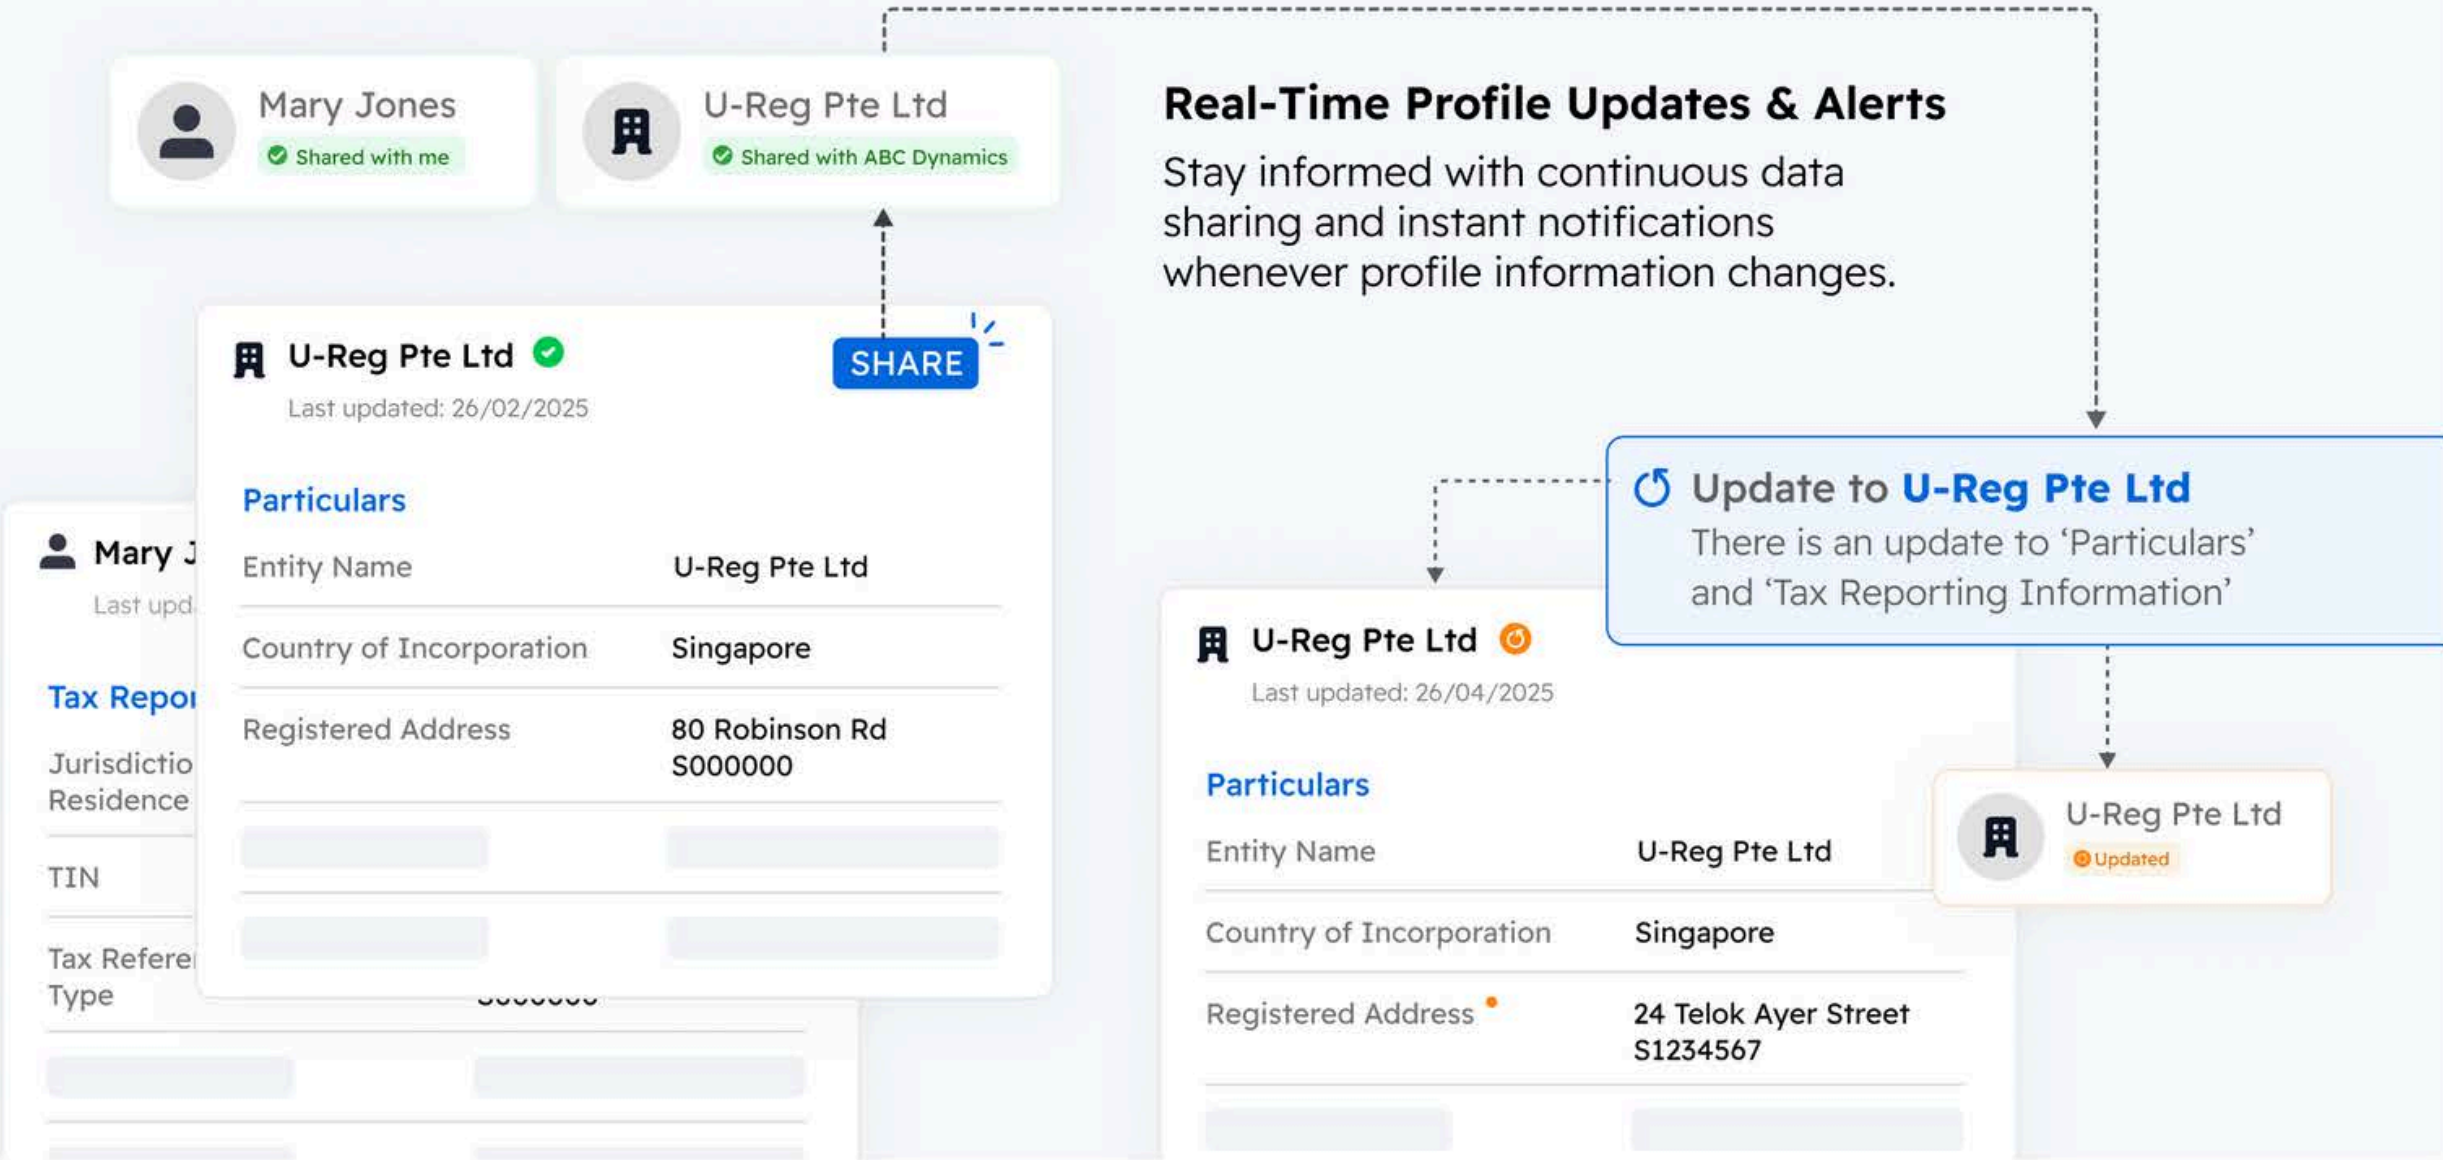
Mary Jones
Shared with me

U-Reg Pte Ltd
Shared with ABC Dynamics

Real-Time Profile Updates & Alerts

Stay informed with continuous data sharing and instant notifications whenever profile information changes.

U-Reg Pte Ltd
Last updated: 26/02/2025
SHARE

Particulars

| | |
|---|---|
| Entity Name | U-Reg Pte Ltd |
| Country of Incorporation | Singapore |
| Registered Address | 80 Robinson Rd S000000 |

Mary J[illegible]
Last upd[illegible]

Tax Repo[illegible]
Jurisdictio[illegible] Residence
TIN
Tax Refere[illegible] Type
S000000

Update to U-Reg Pte Ltd
There is an update to 'Particulars' and 'Tax Reporting Information'

U-Reg Pte Ltd
Last updated: 26/04/2025

Particulars

| | |
|---|---|
| Entity Name | U-Reg Pte Ltd |
| Country of Incorporation | Singapore |
| Registered Address | 24 Telok Ayer Street S1234567 |

U-Reg Pte Ltd
Updated